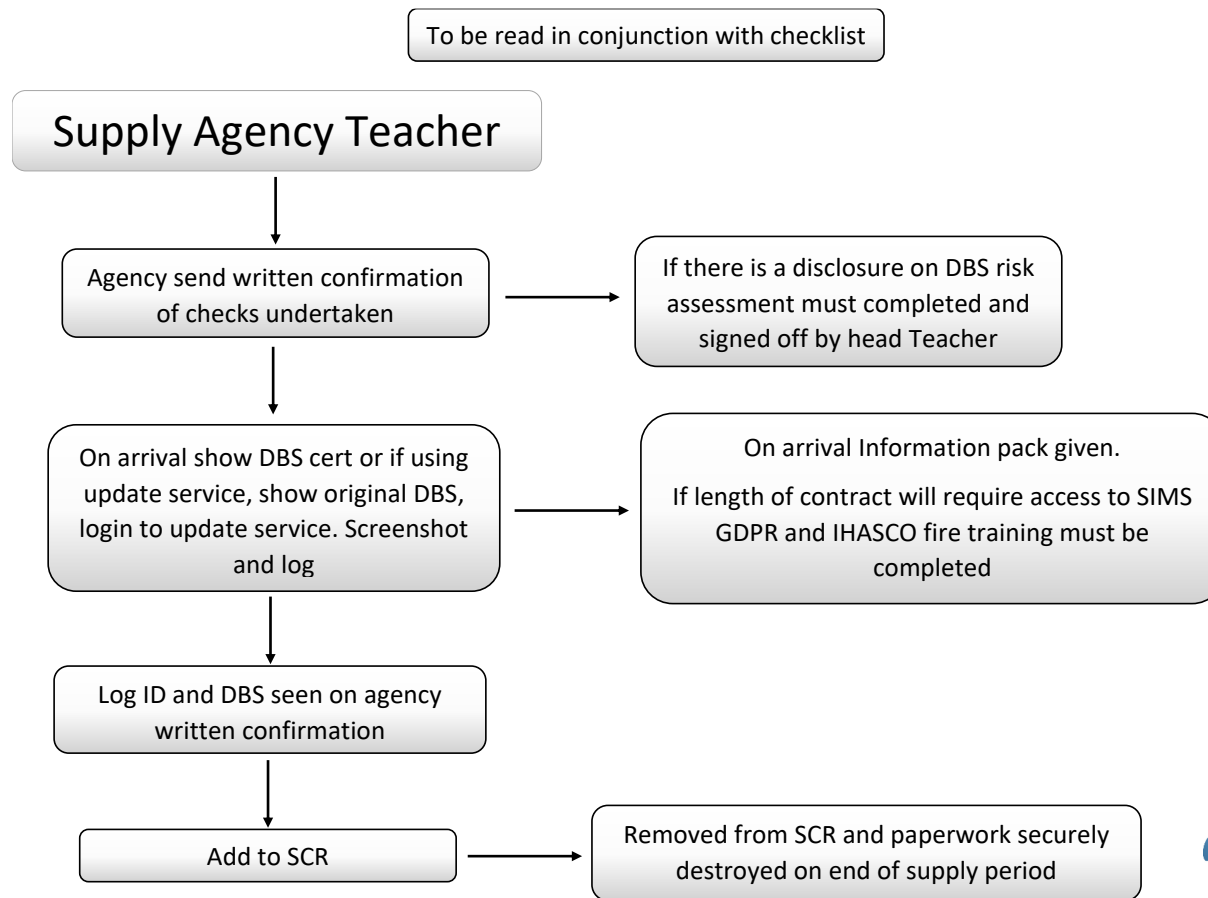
To be read in conjunction with checklist

Supply Agency Teacher

Agency send written confirmation of checks undertaken

If there is a disclosure on DBS risk assessment must completed and signed off by head Teacher

On arrival show DBS cert or if using update service, show original DBS, login to update service. Screenshot and log

On arrival Information pack given.

If length of contract will require access to SIMS GDPR and IHASCO fire training must be completed

Log ID and DBS seen on agency written confirmation

Add to SCR

Removed from SCR and paperwork securely destroyed on end of supply period